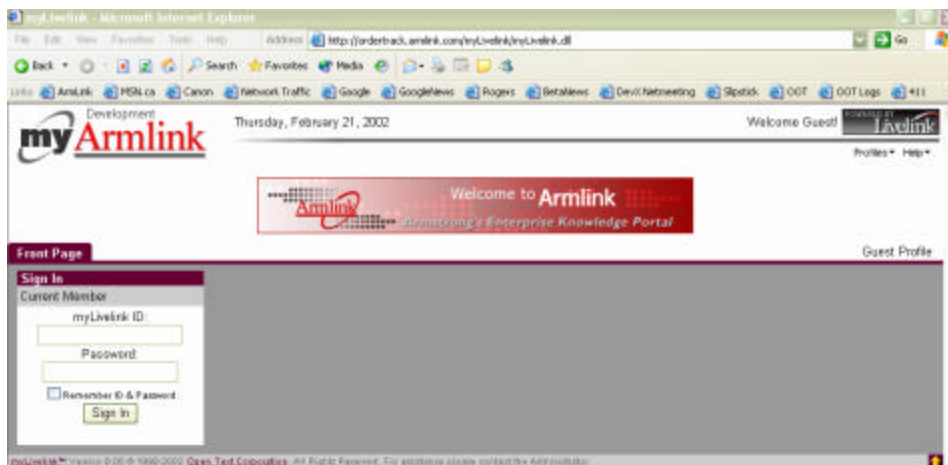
myLivelink - Microsoft Internet Explorer

File Edit View Favorites Tools Help

Address http://ordertrack.armlink.com/myLivelink/myLivelink.dll

Go

Back Search Favorites Media

Links Armlink MSN.ca Canon Network Traffic Google GoogleNews Rogers BetaNews DevX Netmeeting Slipstick OOT OOT Logs 411

Development

myArmlink

Thursday, February 21, 2002

Welcome Guest!

POWERED BY Livelink

Profiles Help

Armlink

Welcome to Armlink

Armstrong's Enterprise Knowledge Portal

Front Page

Guest Profile

Sign In

Current Member

myLivelink ID:

Password:

Remember ID & Password

Sign In

myLivelink™ Version 9.0.0 © 1995-2002 Open Text Corporation. All Rights Reserved. For assistance please contact the Administrator.